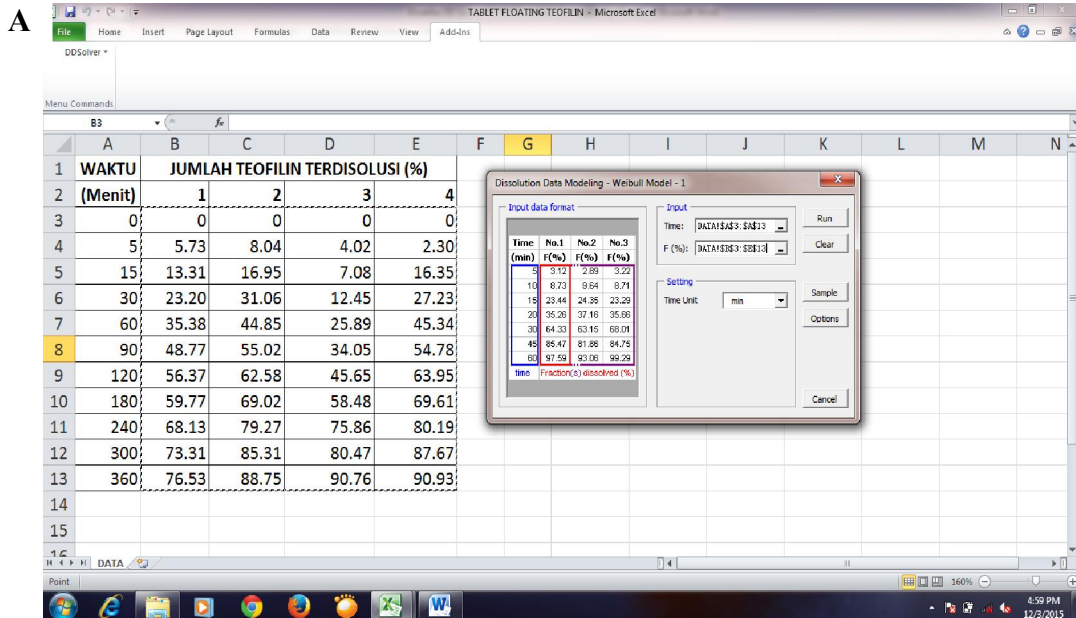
A

TABLET FLOATING TEOFILIN - Microsoft Excel

File Home Insert Page Layout Formulas Data Review View Add-Ins

DDSolver

Menu Commands

B3 $f_x$

| | A | B | C | D | E | F | G | H | I | J | K | L | M | N |
|---|---|---|---|---|---|---|---|---|---|---|---|---|---|---|
| 1 | WAKTU | JUMLAH TEOFILIN TERDISOLUSI (%) | | | | | | | | | | | | |
| 2 | (Menit) | 1 | 2 | 3 | 4 | | | | | | | | | |
| 3 | 0 | 0 | 0 | 0 | 0 | | | | | | | | | |
| 4 | 5 | 5.73 | 8.04 | 4.02 | 2.30 | | | | | | | | | |
| 5 | 15 | 13.31 | 16.95 | 7.08 | 16.35 | | | | | | | | | |
| 6 | 30 | 23.20 | 31.06 | 12.45 | 27.23 | | | | | | | | | |
| 7 | 60 | 35.38 | 44.85 | 25.89 | 45.34 | | | | | | | | | |
| 8 | 90 | 48.77 | 55.02 | 34.05 | 54.78 | | | | | | | | | |
| 9 | 120 | 56.37 | 62.58 | 45.65 | 63.95 | | | | | | | | | |
| 10 | 180 | 59.77 | 69.02 | 58.48 | 69.61 | | | | | | | | | |
| 11 | 240 | 68.13 | 79.27 | 75.86 | 80.19 | | | | | | | | | |
| 12 | 300 | 73.31 | 85.31 | 80.47 | 87.67 | | | | | | | | | |
| 13 | 360 | 76.53 | 88.75 | 90.76 | 90.93 | | | | | | | | | |
| 14 | | | | | | | | | | | | | | |
| 15 | | | | | | | | | | | | | | |

Dissolution Data Modeling - Weibull Model - 1

Input data format

| Time (min) | No.1 F(%) | No.2 F(%) | No.3 F(%) |
|---|---|---|---|
| 5 | 3.12 | 2.89 | 3.22 |
| 10 | 8.73 | 9.64 | 8.71 |
| 15 | 23.44 | 24.35 | 23.29 |
| 20 | 35.26 | 37.18 | 35.86 |
| 30 | 64.33 | 63.15 | 68.01 |
| 45 | 85.47 | 81.86 | 84.75 |
| 60 | 97.59 | 93.08 | 99.29 |
| time | Fraction(s) dissolved (%) | | |

Input
Time: DATA!$A$3:$A$13
F (%): DATA!$B$3:$B$13

Setting
Time Unit: min

Run
Clear
Sample
Options
Cancel

DATA

Point

160%

4:59 PM
12/3/2015